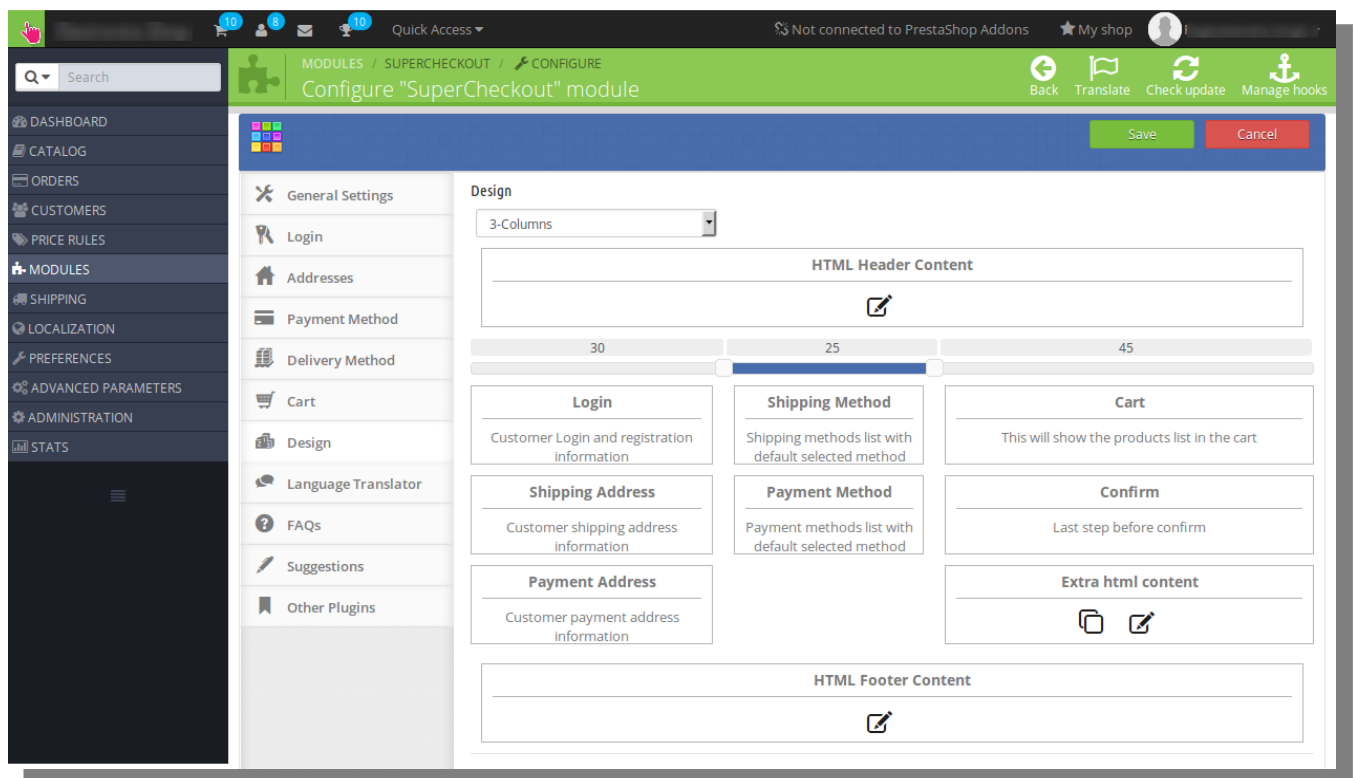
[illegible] 10 8 10 Quick Access Not connected to PrestaShop Addons My shop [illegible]

Search

DASHBOARD
CATALOG
ORDERS
CUSTOMERS
PRICE RULES
MODULES
SHIPPING
LOCALIZATION
PREFERENCES
ADVANCED PARAMETERS
ADMINISTRATION
STATS

MODULES / SUPERCHECKOUT / CONFIGURE
Configure "SuperCheckout" module

Back Translate Check update Manage hooks

Save Cancel

General Settings
Login
Addresses
Payment Method
Delivery Method
Cart
Design
Language Translator
FAQs
Suggestions
Other Plugins

Design
3-Columns

HTML Header Content

30 25 45

Login
Customer Login and registration information

Shipping Method
Shipping methods list with default selected method

Cart
This will show the products list in the cart

Shipping Address
Customer shipping address information

Payment Method
Payment methods list with default selected method

Confirm
Last step before confirm

Payment Address
Customer payment address information

Extra html content

HTML Footer Content